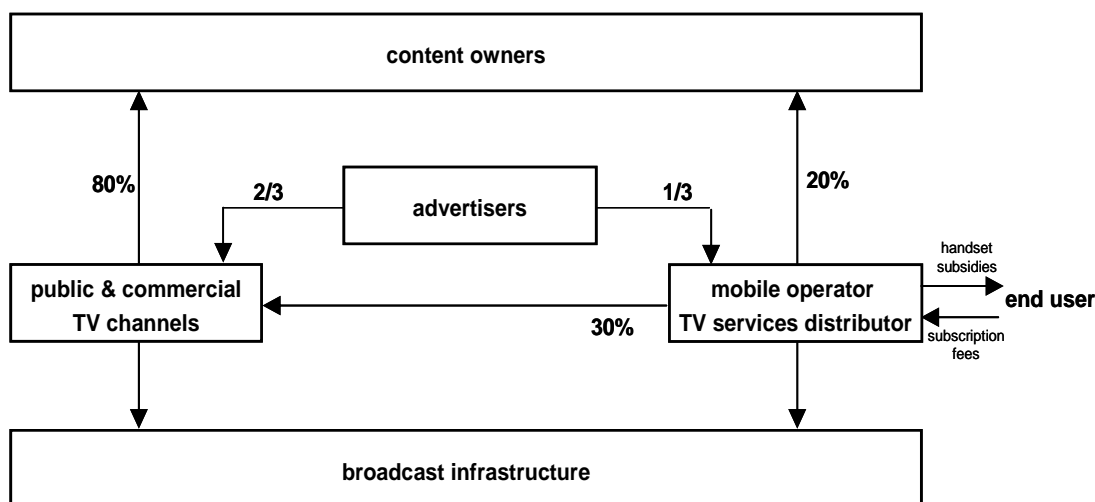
content owners

80%

2/3

advertisers

1/3

20%

public & commercial TV channels

mobile operator TV services distributor

handset subsidies

end user

30%

subscription fees

broadcast infrastructure